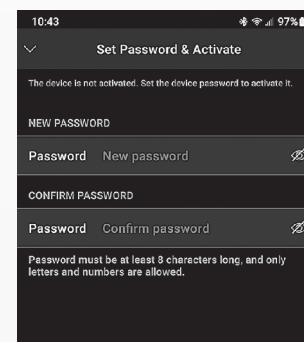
10:43

97%

Set Password & Activate

The device is not activated. Set the device password to activate it.

NEW PASSWORD

Password New password

CONFIRM PASSWORD

Password Confirm password

Password must be at least 8 characters long, and only letters and numbers are allowed.